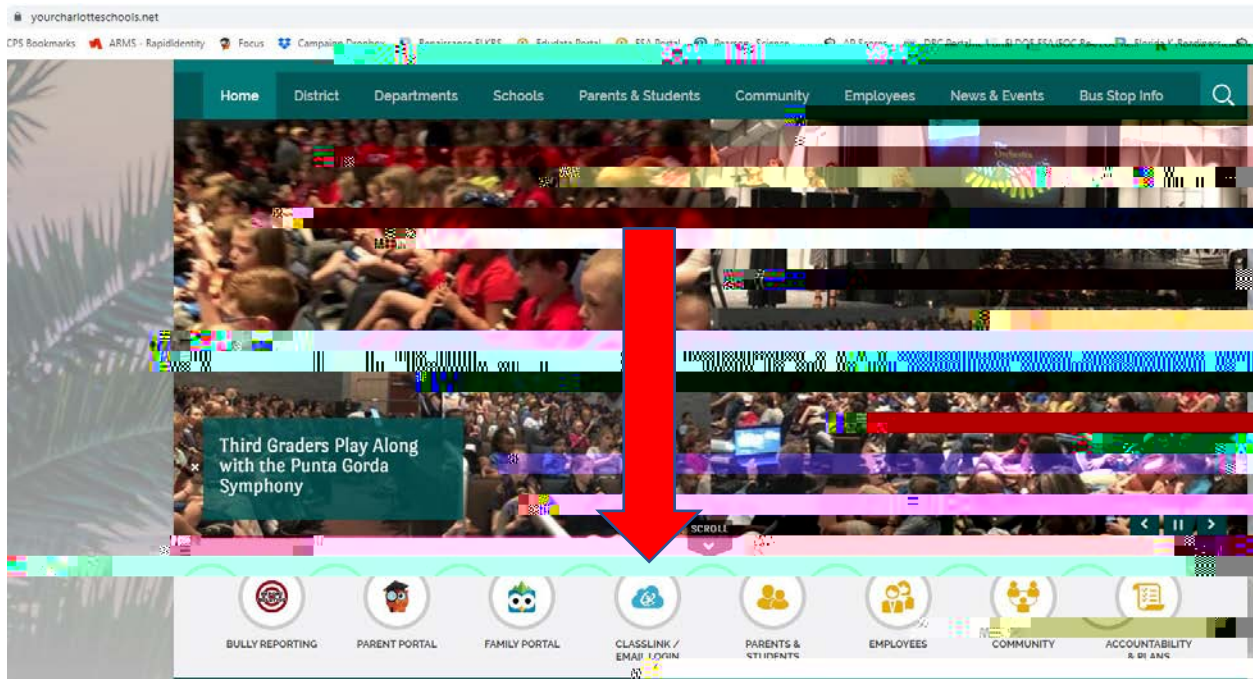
yourcharlotteschools.net

CPS Bookmarks ARMS - RapidIdentity Focus Campaign Dropbox Renaissance EL KBS Eduphoria Portal FSA Portal Pearson Science AP Scores DRC Portal FLDOE FSA/EOC Re... Florida K Readiness

Home District Departments Schools Parents & Students Community Employees News & Events Bus Stop Info

Third Graders Play Along with the Punta Gorda Symphony

SCROLL

BULLY REPORTING PARENT PORTAL FAMILY PORTAL CLASSLINK / EMAIL LOGIN PARENTS & STUDENTS EMPLOYEES COMMUNITY ACCOUNTABILITY & PLANS